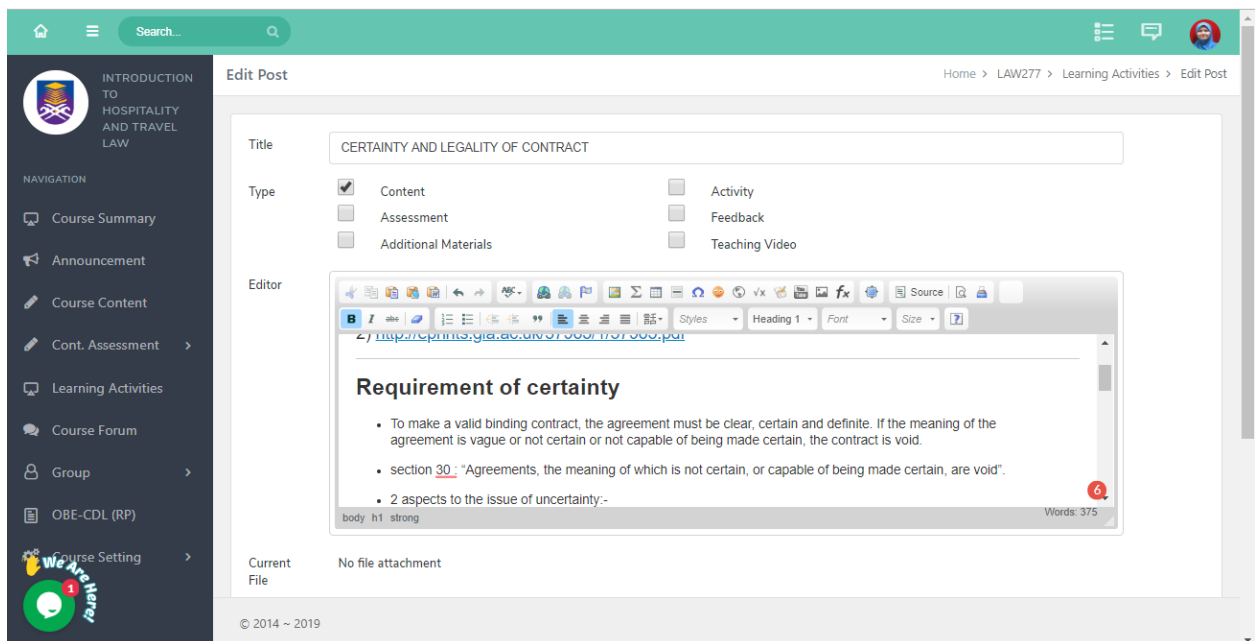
Search...

INTRODUCTION TO HOSPITALITY AND TRAVEL LAW

NAVIGATION

Course Summary

Announcement

Course Content

Cont. Assessment

Learning Activities

Course Forum

Group

OBE-CDL (RP)

Course Setting

We Are Here!

1

Edit Post

Home > LAW277 > Learning Activities > Edit Post

Title CERTAINTY AND LEGALITY OF CONTRACT

Type
Content
Assessment
Additional Materials
Activity
Feedback
Teaching Video

Editor

Source

Styles Heading 1 Font Size

2) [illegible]

Requirement of certainty

- To make a valid binding contract, the agreement must be clear, certain and definite. If the meaning of the agreement is vague or not certain or not capable of being made certain, the contract is void.
- section 30 : "Agreements, the meaning of which is not certain, or capable of being made certain, are void".
- 2 aspects to the issue of uncertainty:-

6

body h1 strong

Words: 375

Current File No file attachment

© 2014 ~ 2019